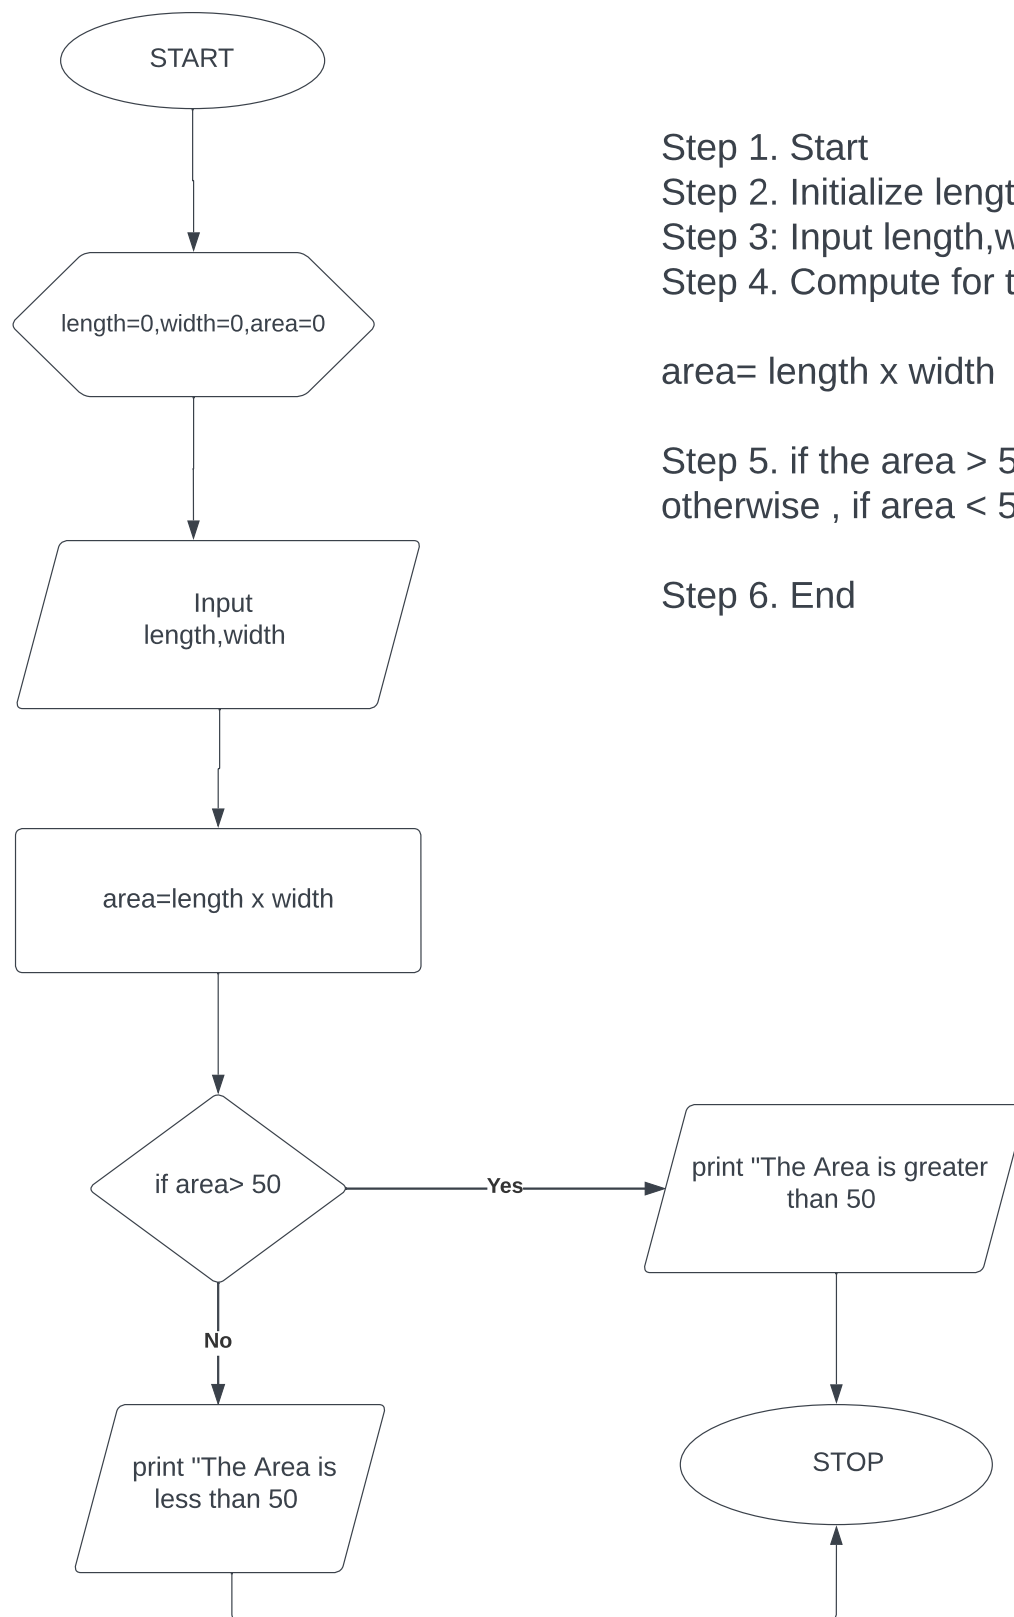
START

length=0,width=0,area=0

Input length,width

area=length x width

if area> 50

Yes

No

print "The Area is greater than 50

print "The Area is less than 50

STOP

Step 1. Start
Step 2. Initialize lengt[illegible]
Step 3: Input length,w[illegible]
Step 4. Compute for t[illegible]

area= length x width

Step 5. if the area > 5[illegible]
otherwise , if area < 5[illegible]

Step 6. End